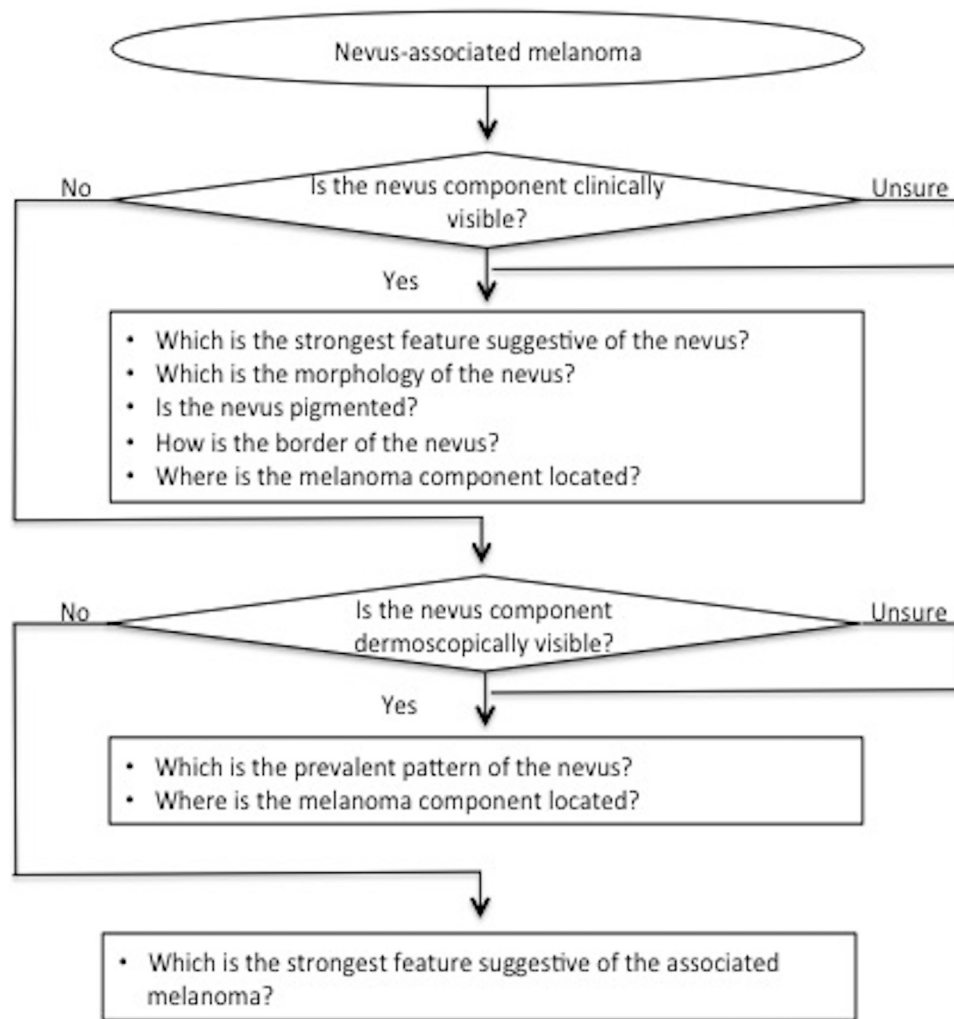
Nevus-associated melanoma

No

Is the nevus component clinically visible?

Unsure

Yes

• Which is the strongest feature suggestive of the nevus?
• Which is the morphology of the nevus?
• Is the nevus pigmented?
• How is the border of the nevus?
• Where is the melanoma component located?

No

Is the nevus component dermoscopically visible?

Unsure

Yes

• Which is the prevalent pattern of the nevus?
• Where is the melanoma component located?

• Which is the strongest feature suggestive of the associated melanoma?